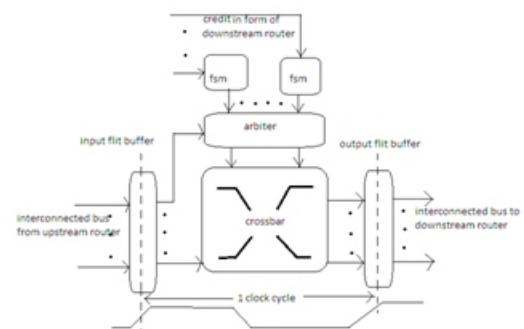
credit in form of downstream router

fsm

fsm

arbiter

input flit buffer

output flit buffer

interconnected bus from upstream router

crossbar

interconnected bus to downstream router

1 clock cycle